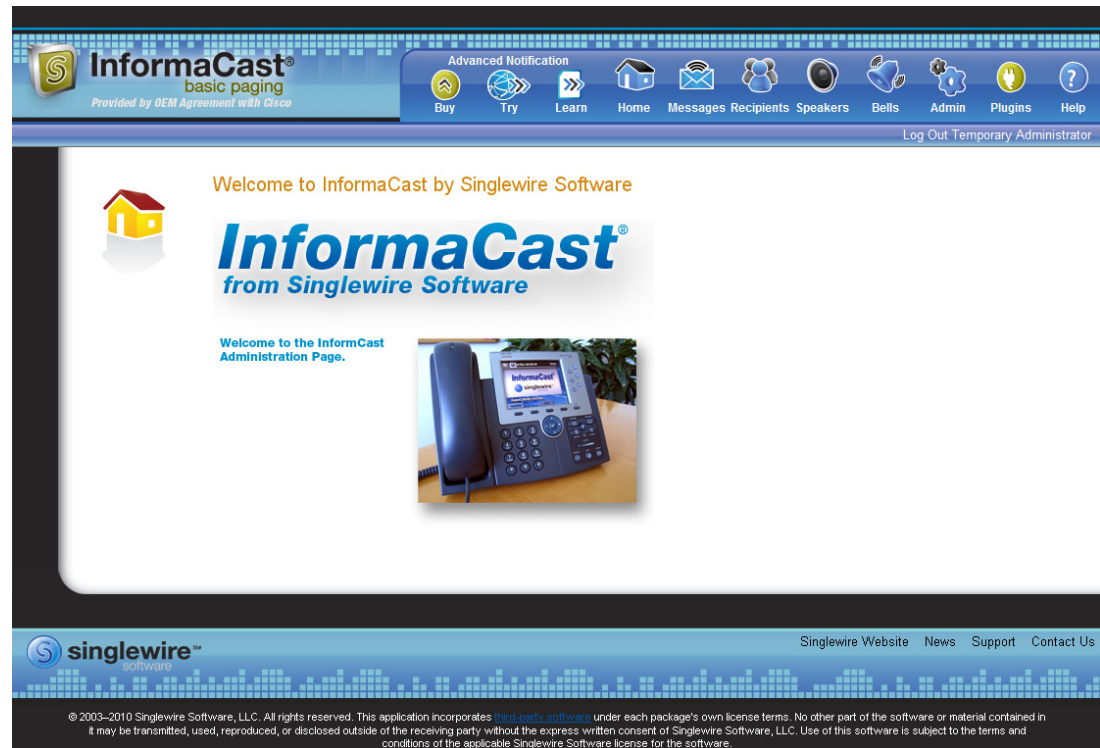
InformaCast®
basic paging
Provided by OEM Agreement with Cisco

Advanced Notification
Buy Try Learn Home Messages Recipients Speakers Bells Admin Plugins Help

Log Out Temporary Administrator

Welcome to InformaCast by Singlewire Software

InformaCast®
from Singlewire Software

Welcome to the InformCast Administration Page.

InformaCast
singlewire

singlewire™
software

Singlewire Website News Support Contact Us

© 2003–2010 Singlewire Software, LLC. All rights reserved. This application incorporates third-party software under each package's own license terms. No other part of the software or material contained in it may be transmitted, used, reproduced, or disclosed outside of the receiving party without the express written consent of Singlewire Software, LLC. Use of this software is subject to the terms and conditions of the applicable Singlewire Software license for the software.